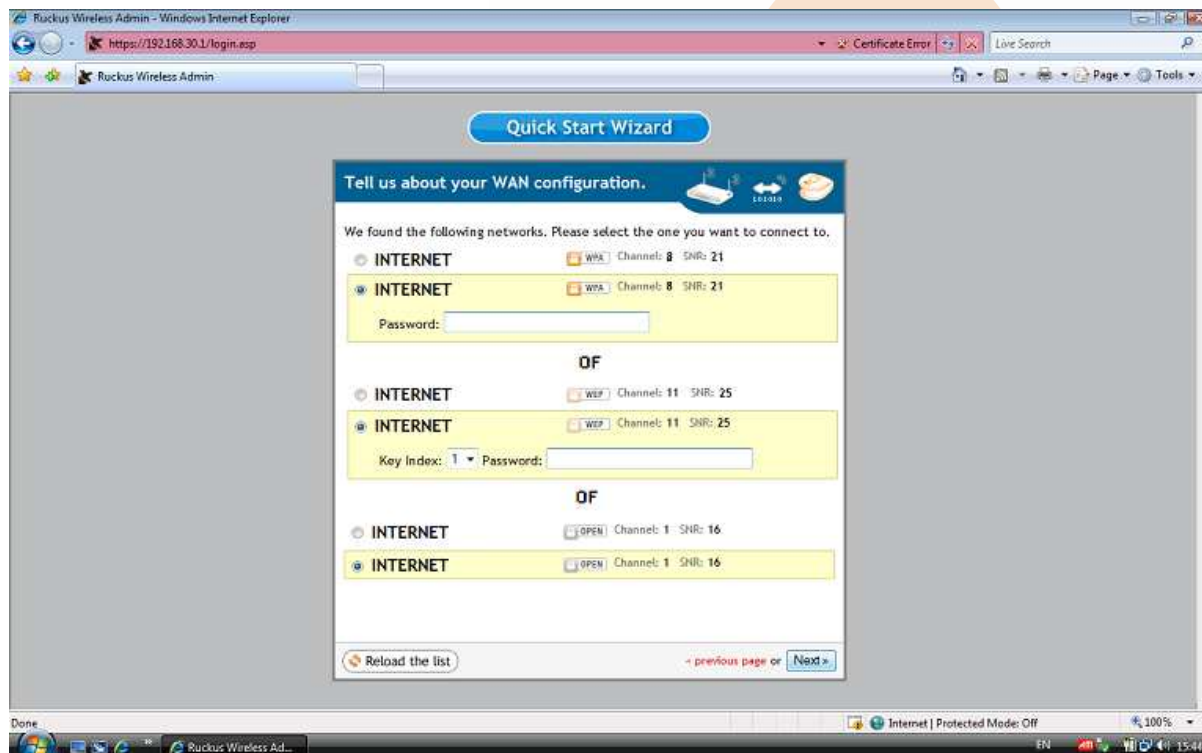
Ruckus Wireless Admin - Windows Internet Explorer

https://192.168.30.1/login.asp

Certificate Error

Live Search

Ruckus Wireless Admin

Page ▾ Tools ▾

Quick Start Wizard

Tell us about your WAN configuration.

101010

We found the following networks. Please select the one you want to connect to.

INTERNET WPA Channel: 8 SNR: 21

INTERNET WPA Channel: 8 SNR: 21

Password:

OF

INTERNET WEP Channel: 11 SNR: 25

INTERNET WEP Channel: 11 SNR: 25

Key Index: 1 Password:

OF

INTERNET OPEN Channel: 1 SNR: 16

INTERNET OPEN Channel: 1 SNR: 16

Reload the list

« previous page or Next »

Done

Internet | Protected Mode: Off

100%

Ruckus Wireless Ad...

EN

15:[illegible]